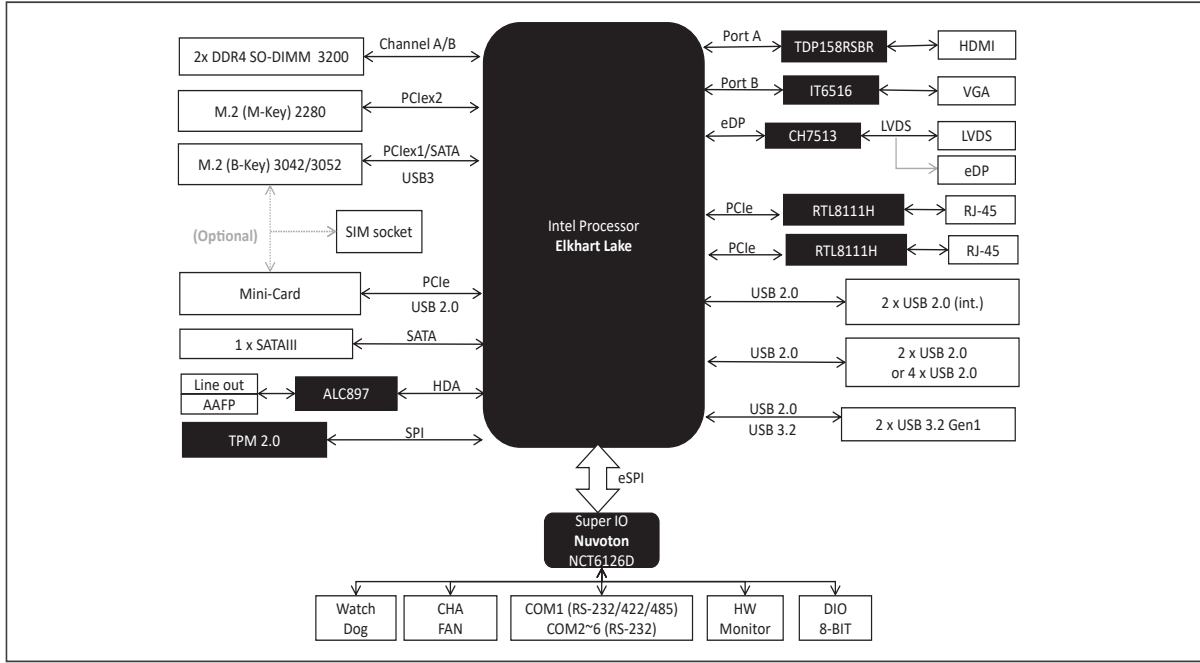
2x DDR4 SO-DIMM 3200
Channel A/B
M.2 (M-Key) 2280
PCIex2
M.2 (B-Key) 3042/3052
PCIex1/SATA
USB3
(Optional)
SIM socket
Mini-Card
PCIe
USB 2.0
1 x SATAIII
SATA
Line out
AAFP
ALC897
HDA
TPM 2.0
SPI

Intel Processor
Elkhart Lake

Port A
TDP158RSBR
HDMI
Port B
IT6516
VGA
eDP
CH7513
LVDS
LVDS
eDP
PCIe
RTL8111H
RJ-45
PCIe
RTL8111H
RJ-45
USB 2.0
2 x USB 2.0 (int.)
USB 2.0
2 x USB 2.0
or 4 x USB 2.0
USB 2.0
USB 3.2
2 x USB 3.2 Gen1

eSPI
Super IO
Nuvoton
NCT6126D

Watch Dog
CHA FAN
COM1 (RS-232/422/485)
COM2~6 (RS-232)
HW Monitor
DIO 8-BIT